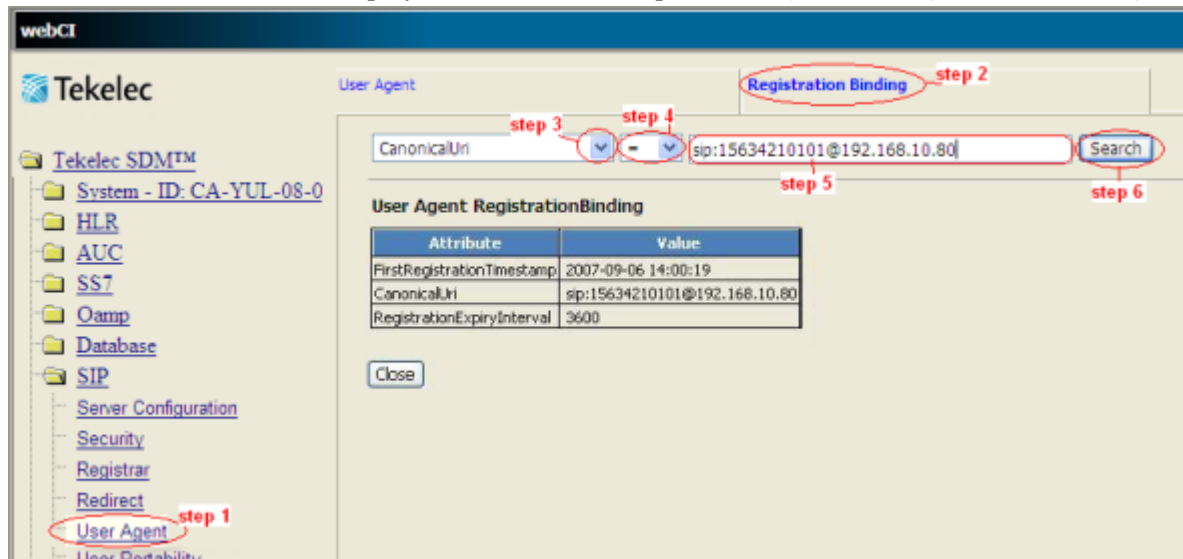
webCI

Tekelec

User Agent

Registration Binding

step 2

step 3

step 4

CanonicalUri

=

sip:15634210101@192.168.10.80

Search

step 5

step 6

Tekelec SDM™

System - ID: CA-YUL-08-0

HLR

AUC

SS7

Oamp

Database

SIP

Server Configuration

Security

Registrar

Redirect

User Agent

step 1

User Portability

User Agent RegistrationBinding

| Attribute | Value |
|---|---|
| FirstRegistrationTimestamp | 2007-09-06 14:00:19 |
| CanonicalUri | sip:15634210101@192.168.10.80 |
| RegistrationExpiryInterval | 3600 |

Close